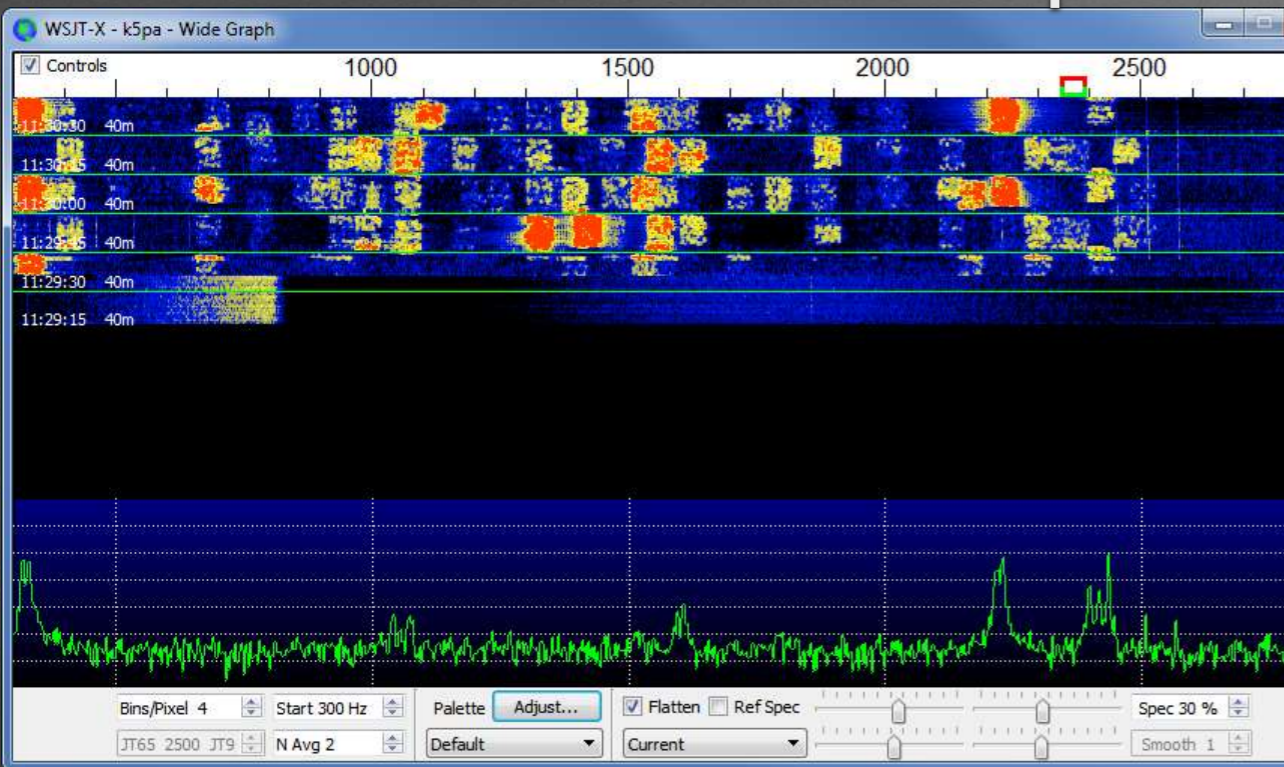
WSJT-X - k5pa - Wide Graph

Controls

1000 1500 2000 2500

11:30:30 40m
11:30:15 40m
11:30:00 40m
11:29:45 40m
11:29:30 40m
11:29:15 40m

Bins/Pixel 4
Start 300 Hz
Palette
Adjust...
Flatten
Ref Spec
Spec 30 %
JT65 2500 JT9
N Avg 2
Default
Current
Smooth 1